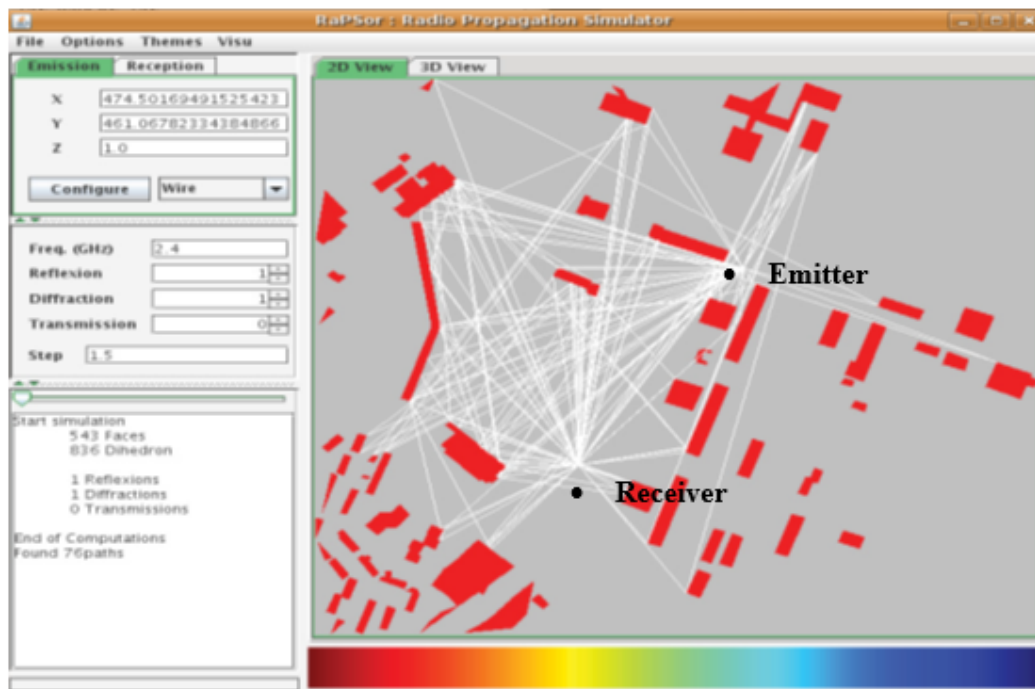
RaPSor : Radio Propagation Simulator

File Options Themes Visu

Emission Reception

X 474.50169491525423
Y 461.06782334384866
Z 1.0

Configure Wire

Freq. (GHz) 2.4
Reflexion 1
Diffraction 1
Transmission 0
Step 1.5

Start simulation
543 Faces
836 Dihedron

1 Reflexions
1 Diffractions
0 Transmissions

End of Computations
Found 76paths

2D View 3D View

Emitter

Receiver